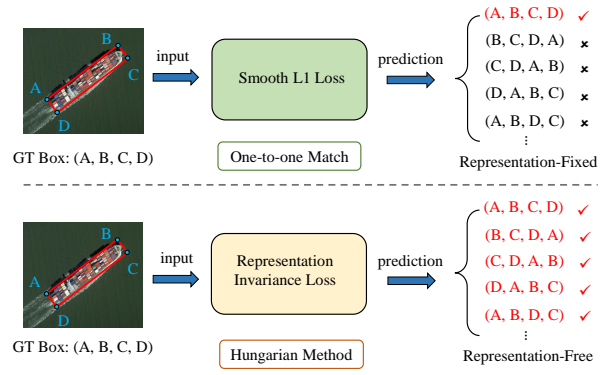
B
C
A
D
GT Box: (A, B, C, D)

input

Smooth L1 Loss

One-to-one Match

prediction

(A, B, C, D) ✓
(B, C, D, A) ×
(C, D, A, B) ×
(D, A, B, C) ×
(A, B, D, C) ×
⋮
Representation-Fixed

B
C
A
D
GT Box: (A, B, C, D)

input

Representation Invariance Loss

Hungarian Method

prediction

(A, B, C, D) ✓
(B, C, D, A) ✓
(C, D, A, B) ✓
(D, A, B, C) ✓
(A, B, D, C) ✓
⋮
Representation-Free